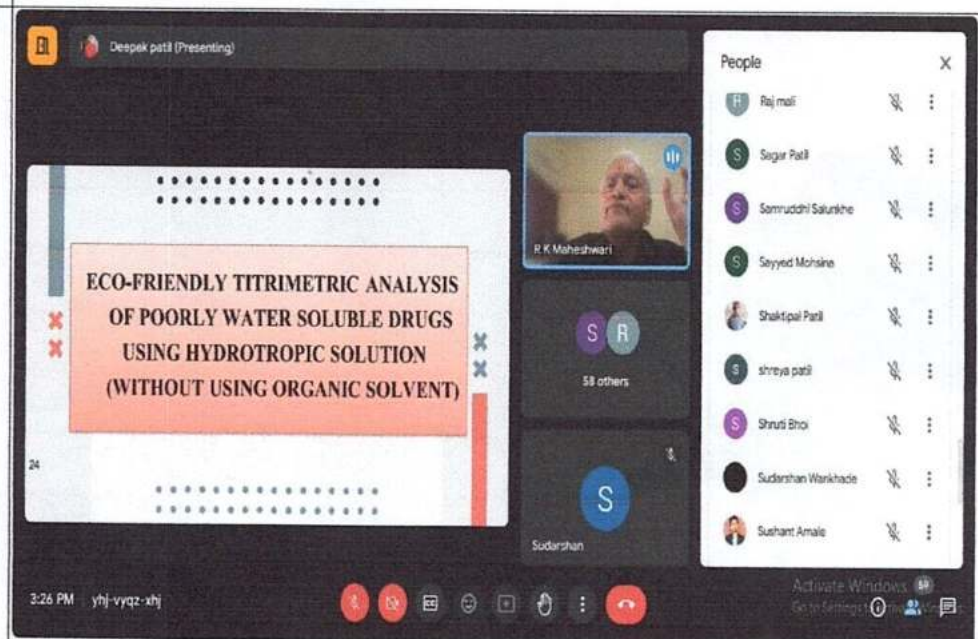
Deepak patil (Presenting)

ECO-FRIENDLY TITRIMETRIC ANALYSIS OF POORLY WATER SOLUBLE DRUGS USING HYDROTROPIC SOLUTION (WITHOUT USING ORGANIC SOLVENT)

24

R K Maheshwari

S R

58 others

S

Sudarshan

People

Raj mali

Sagar Patil

Samruddhi Salunkhe

Sayyed Mohsine

Shaktipal Patil

shreya patil

Shruti Bhoi

Sudarshan Wankhade

Sushant Amale

3:26 PM yhj-vyqz-xhj

Activate Windows
Go to Settings to activate Windows.